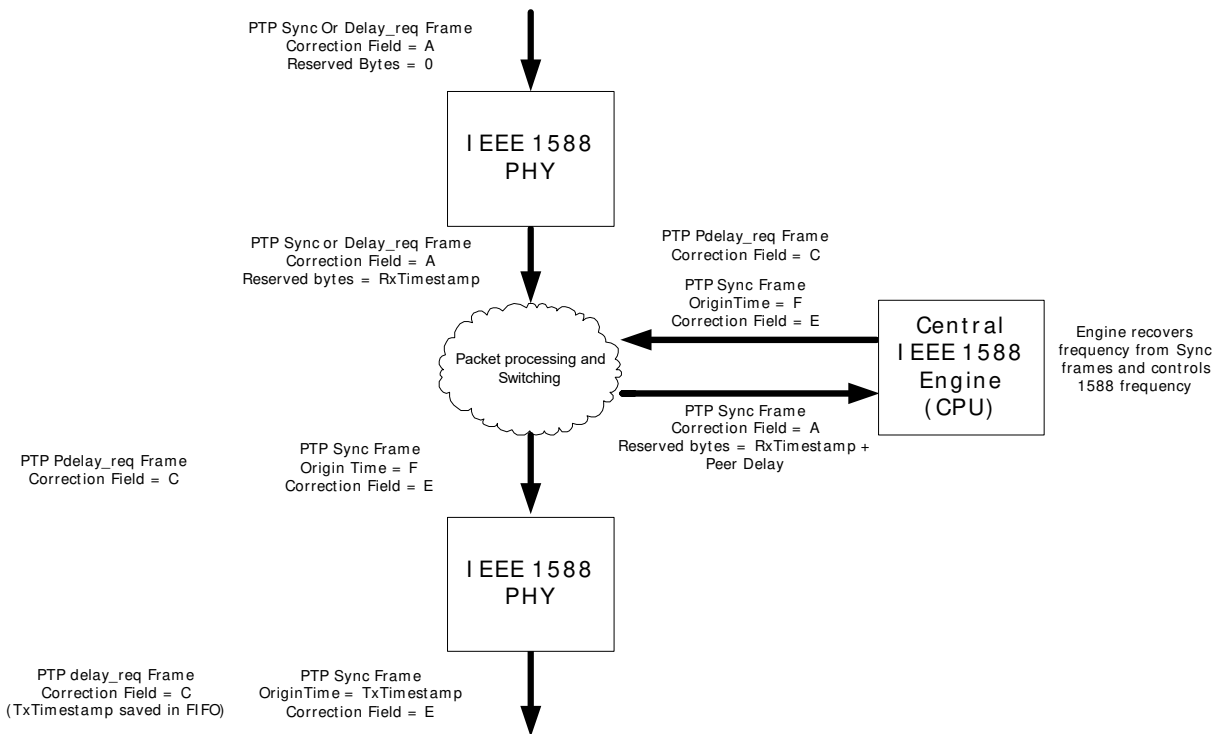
PTP Sync Or Delay_req Frame
Correction Field = A
Reserved Bytes = 0

IEEE 1588
PHY

PTP Sync or Delay_req Frame
Correction Field = A
Reserved bytes = RxTimestamp

PTP Pdelay_req Frame
Correction Field = C

PTP Sync Frame
OriginTime = F
Correction Field = E

Central
IEEE 1588
Engine
(CPU)

Engine recovers frequency from Sync frames and controls 1588 frequency

Packet processing and Switching

PTP Sync Frame
Correction Field = A
Reserved bytes = RxTimestamp + Peer Delay

PTP Pdelay_req Frame
Correction Field = C

PTP Sync Frame
Origin Time = F
Correction Field = E

IEEE 1588
PHY

PTP delay_req Frame
Correction Field = C
(TxTimestamp saved in FIFO)

PTP Sync Frame
OriginTime = TxTimestamp
Correction Field = E